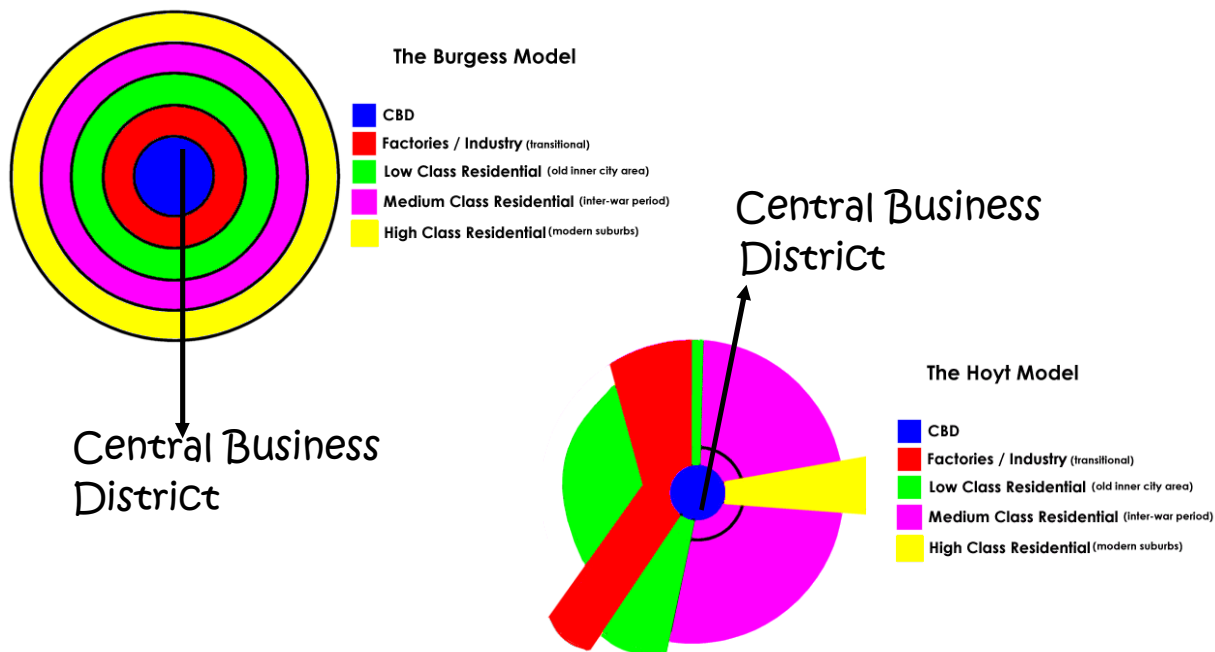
The Burgess Model

CBD
Factories / Industry (transitional)
Low Class Residential (old inner city area)
Medium Class Residential (inter-war period)
High Class Residential (modern suburbs)

Central Business District

Central Business District

The Hoyt Model

CBD
Factories / Industry (transitional)
Low Class Residential (old inner city area)
Medium Class Residential (inter-war period)
High Class Residential (modern suburbs)